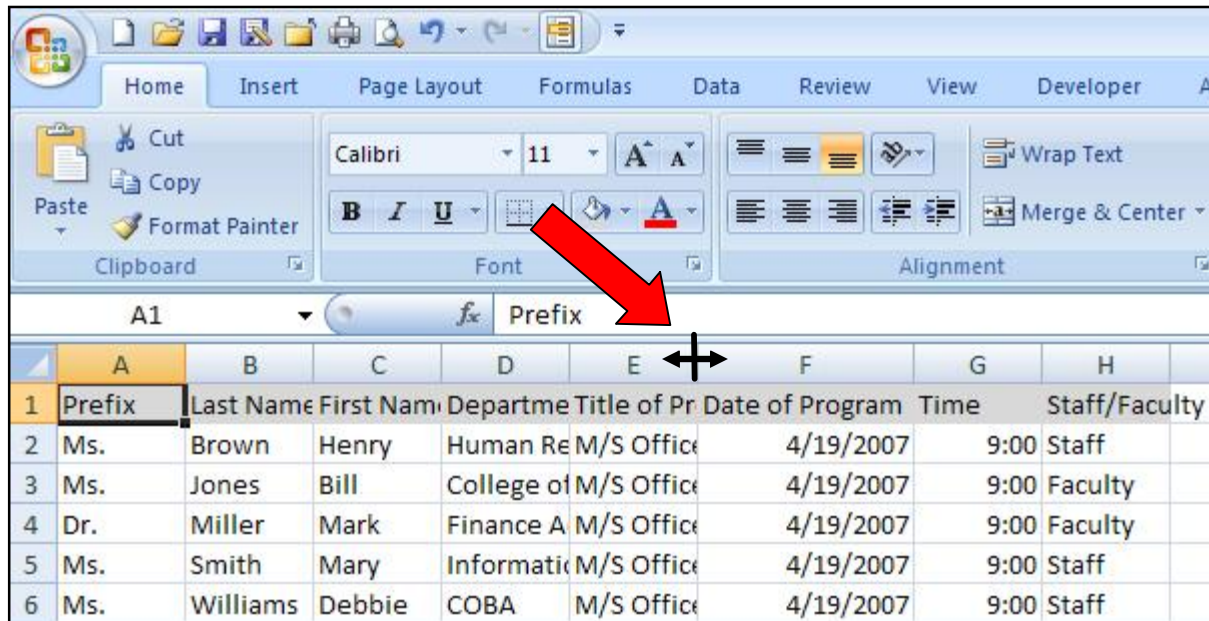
Home Insert Page Layout Formulas Data Review View Developer

Cut
Copy
Paste
Format Painter
Clipboard

Calibri 11
B I U
Font

Wrap Text
Merge & Center
Alignment

A1 $f_x$ Prefix

|  | A | B | C | D | E | F | G | H |
|---|---|---|---|---|---|---|---|---|
| 1 | Prefix | Last Name | First Nam | Departme | Title of Pr | Date of Program | Time | Staff/Faculty |
| 2 | Ms. | Brown | Henry | Human Re | M/S Office | 4/19/2007 | 9:00 | Staff |
| 3 | Ms. | Jones | Bill | College of | M/S Office | 4/19/2007 | 9:00 | Faculty |
| 4 | Dr. | Miller | Mark | Finance A | M/S Office | 4/19/2007 | 9:00 | Faculty |
| 5 | Ms. | Smith | Mary | Informatio | M/S Office | 4/19/2007 | 9:00 | Staff |
| 6 | Ms. | Williams | Debbie | COBA | M/S Office | 4/19/2007 | 9:00 | Staff |